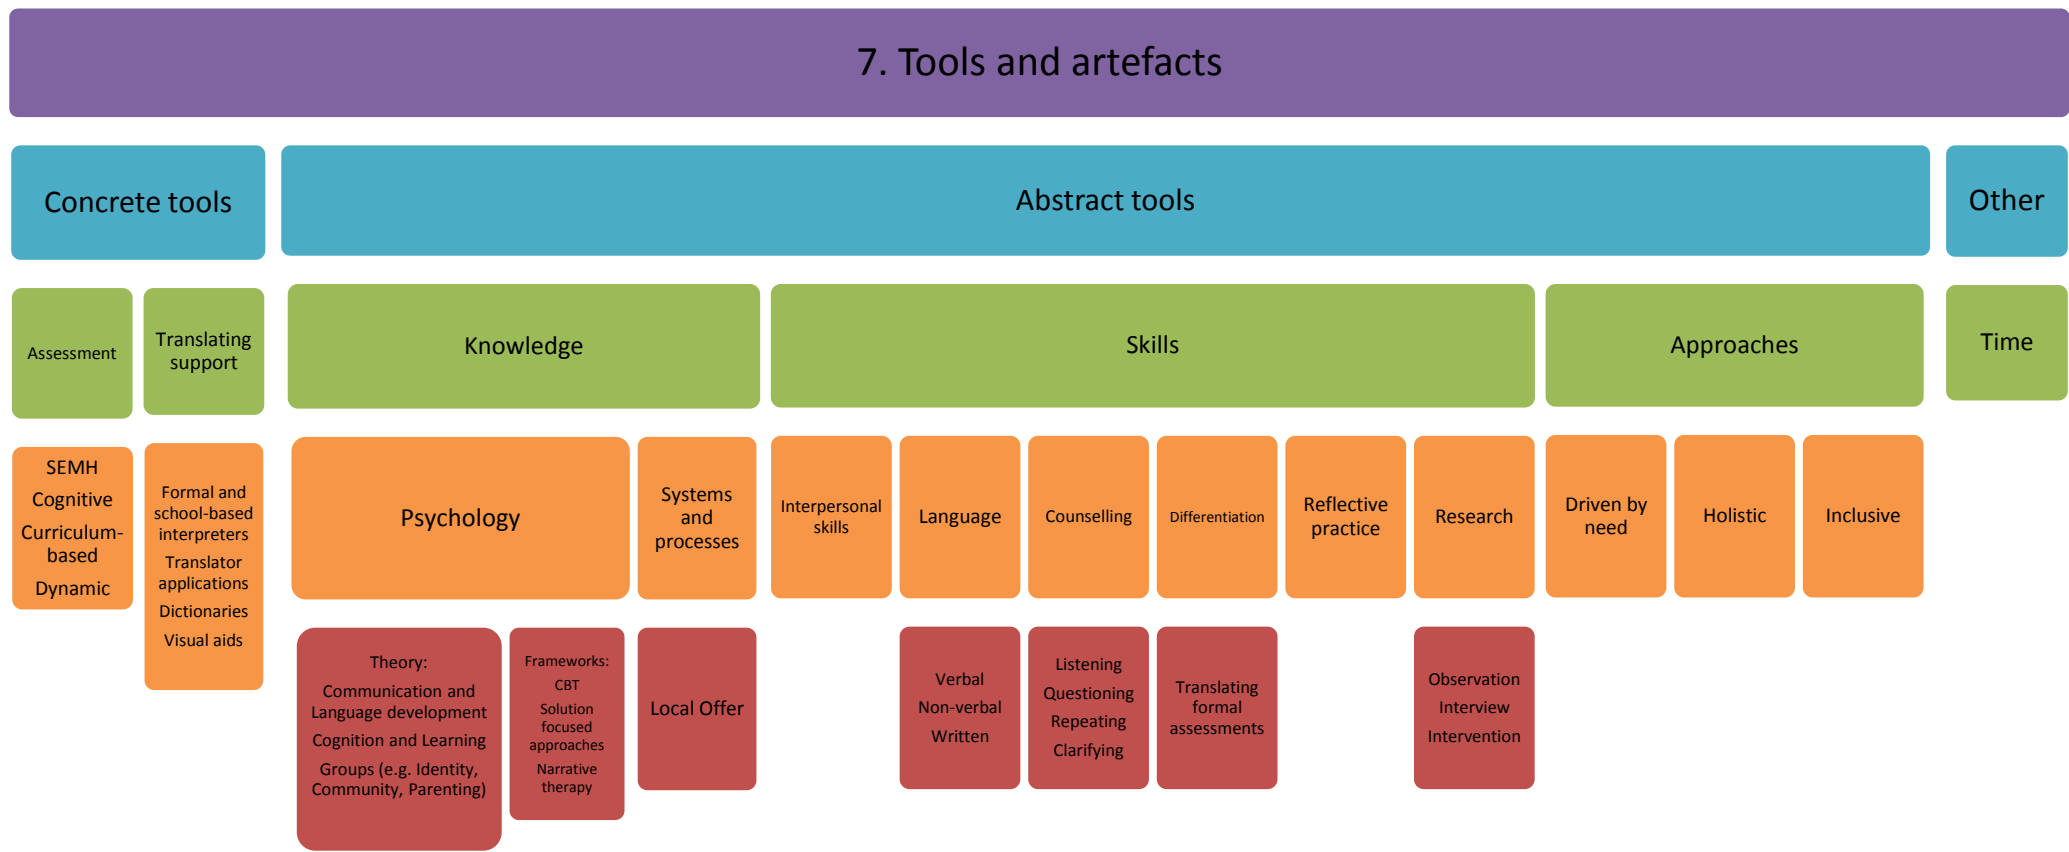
7. Tools and artefacts

Concrete tools

Abstract tools

Other

Assessment

Translating support

Knowledge

Skills

Approaches

Time

SEMH
Cognitive
Curriculum-based
Dynamic

Formal and school-based interpreters
Translator applications
Dictionaries
Visual aids

Psychology

Systems and processes

Interpersonal skills

Language

Counselling

Differentiation

Reflective practice

Research

Driven by need

Holistic

Inclusive

Theory:
Communication and Language development
Cognition and Learning
Groups (e.g. Identity, Community, Parenting)

Frameworks:
CBT
Solution focused approaches
Narrative therapy

Local Offer

Verbal
Non-verbal
Written

Listening
Questioning
Repeating
Clarifying

Translating formal assessments

Observation
Interview
Intervention